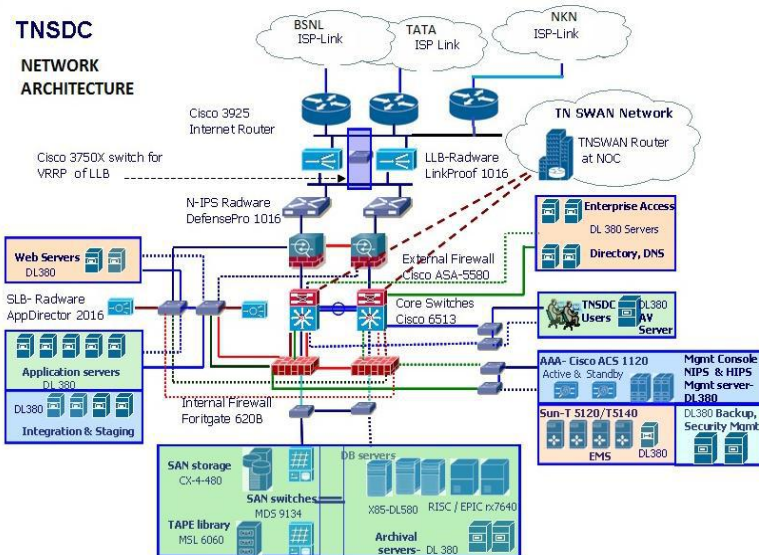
TNSDC

NETWORK ARCHITECTURE

BSNL ISP-Link

TATA ISP Link

NKN ISP-Link

Cisco 3925 Internet Router

TN SWAN Network

TNSWAN Router at NOC

Cisco 3750X switch for VRRP of LLB

LLB-Radware LinkProof 1016

N-IPS Radware DefensePro 1016

Enterprise Access

DL 380 Servers

Directory, DNS

Web Servers DL380

External Firewall Cisco ASA-5580

SLB- Radware AppDirector 2016

Core Switches Cisco 6513

TNSDC Users

DL380 AV Server

Application servers DL 380

AAA- Cisco ACS 1120 Active & Standby

Mgmt Console NIPS & HIPS Mgmt server-DL380

DL380

Integration & Staging

Internal Firewall Foritgate 620B

Sun-T 5120/T5140

EMS

DL380

DL380 Backup, Security Mgmt

SAN storage CX-4-480

DB servers

SAN switches MDS 9134

X85-DL580

RISC / EPIC rx7640

TAPE library MSL 6060

Archival servers- DL 380